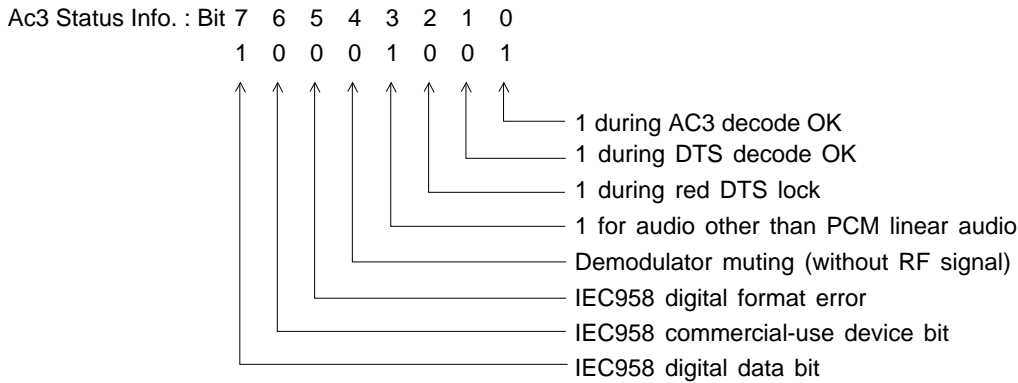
Ac3 Status Info. : Bit 7 6 5 4 3 2 1 0
1 0 0 0 1 0 0 1

1 during AC3 decode OK
1 during DTS decode OK
1 during red DTS lock
1 for audio other than PCM linear audio
Demodulator muting (without RF signal)
IEC958 digital format error
IEC958 commercial-use device bit
IEC958 digital data bit